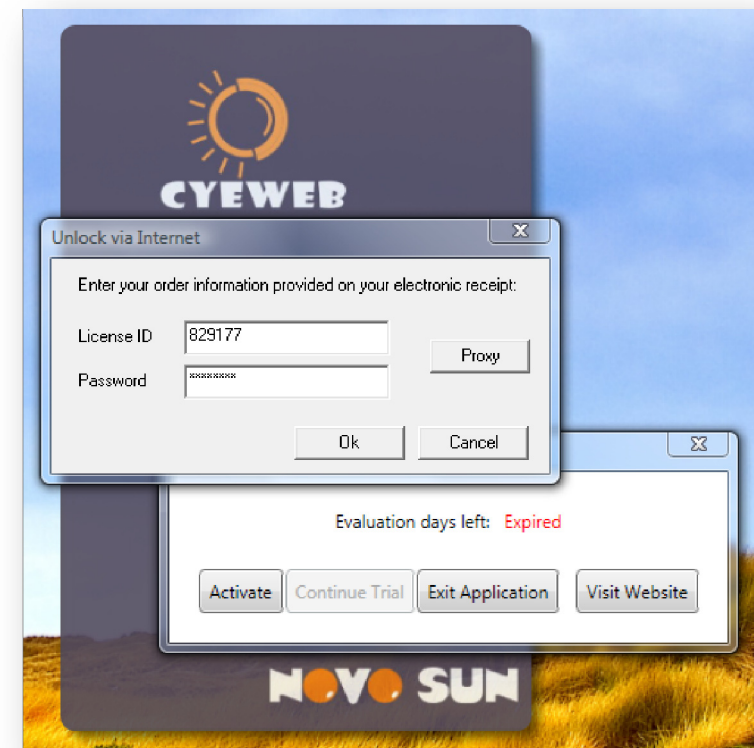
CYEWEB

Unlock via Internet

Enter your order information provided on your electronic receipt:

License ID 829177

Password ********

Proxy

Ok Cancel

Evaluation days left: Expired

Activate Continue Trial Exit Application Visit Website

NOVO SUN